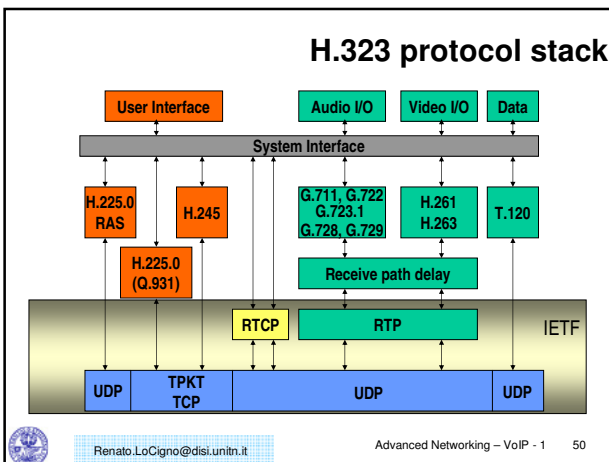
H.323 protocol stack

User Interface

Audio I/O

Video I/O

Data

System Interface

H.225.0 RAS

H.245

G.711, G.722 G.723.1 G.728, G.729

H.261 H.263

T.120

H.225.0 (Q.931)

Receive path delay

RTCP

RTP

IETF

UDP

TPKT TCP

UDP

UDP

Renato.LoCigno@disi.unitn.it

Advanced Networking – VoIP - 1

50